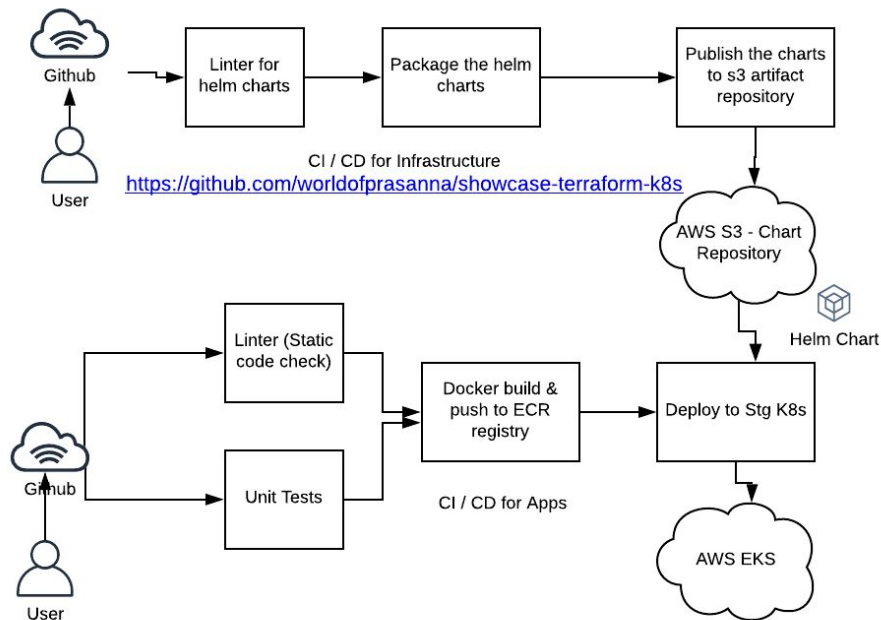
Github

User

Linter for helm charts

Package the helm charts

Publish the charts to s3 artifact repository

CI / CD for Infrastructure
https://github.com/worldofprasanna/showcase-terraform-k8s

AWS S3 - Chart Repository

Helm Chart

Linter (Static code check)

Docker build & push to ECR registry

Deploy to Stg K8s

Github

Unit Tests

CI / CD for Apps

AWS EKS

User